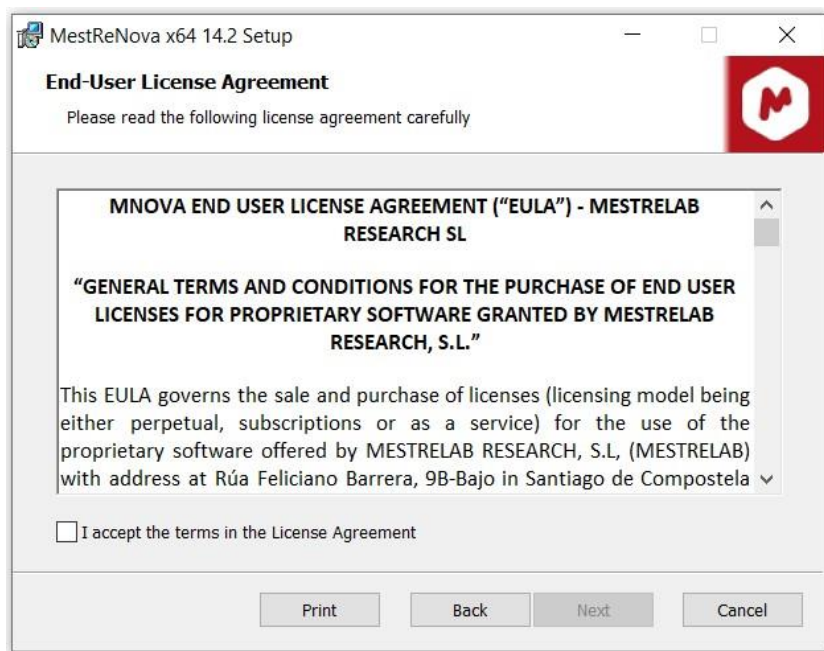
MestReNova x64 14.2 Setup

End-User License Agreement

Please read the following license agreement carefully

MNOVA END USER LICENSE AGREEMENT ("EULA") - MESTRELAB RESEARCH SL

"GENERAL TERMS AND CONDITIONS FOR THE PURCHASE OF END USER LICENSES FOR PROPRIETARY SOFTWARE GRANTED BY MESTRELAB RESEARCH, S.L."

This EULA governs the sale and purchase of licenses (licensing model being either perpetual, subscriptions or as a service) for the use of the proprietary software offered by MESTRELAB RESEARCH, S.L, (MESTRELAB) with address at Rúa Feliciano Barrera, 9B-Bajo in Santiago de Compostela

I accept the terms in the License Agreement

Print

Back

Next

Cancel